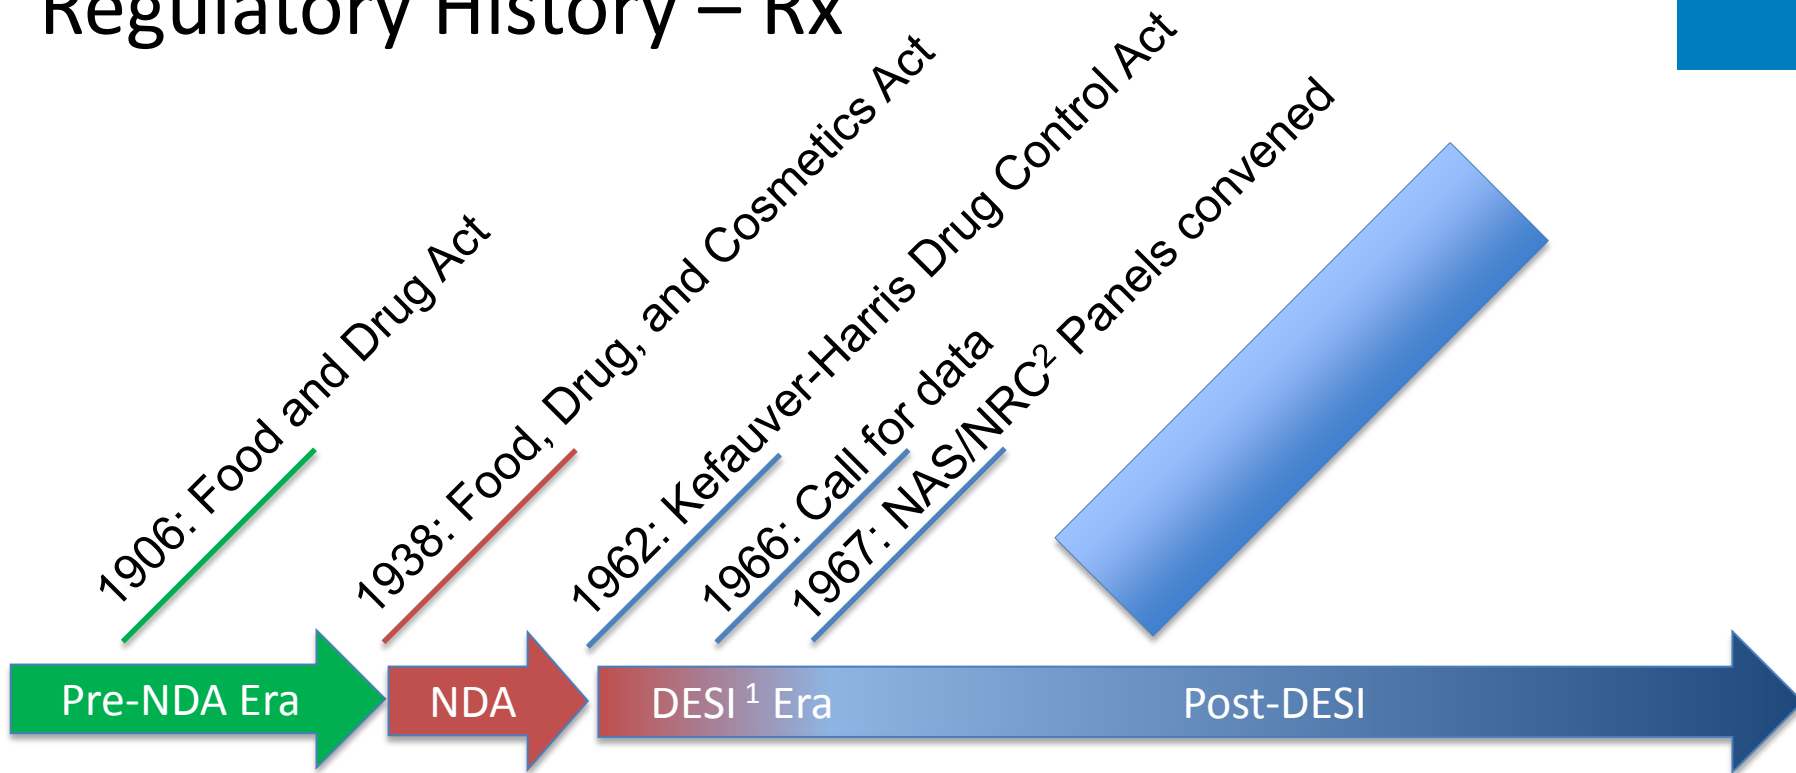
Regulatory History – Rx

1906: Food and Drug Act

1938: Food, Drug, and Cosmetics Act

1962: Kefauver-Harris Drug Control Act

1966: Call for data

1967: NAS/NRC$^2$ Panels convened

Pre-NDA Era

NDA

DESI $^1$ Era

Post-DESI